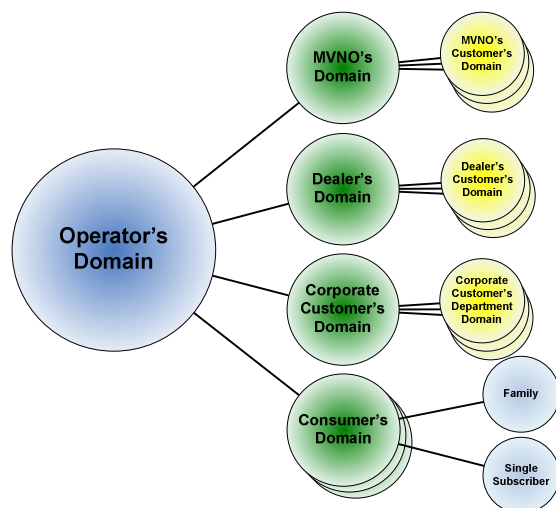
Operator's Domain

MVNO's Domain

MVNO's Customer's Domain

Dealer's Domain

Dealer's Customer's Domain

Corporate Customer's Domain

Corporate Customer's Department Domain

Consumer's Domain

Family

Single Subscriber